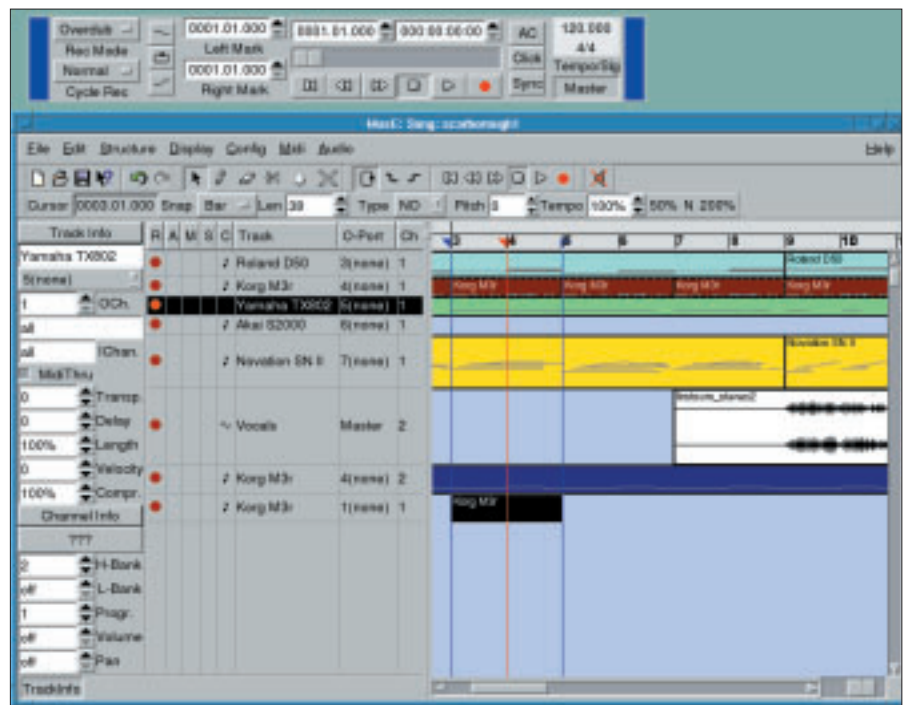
Overdub
Rec Mode
Normal
Cycle Rec
0001.01.000
Left Mark
0001.01.000
Right Mark
0001.01.000
000 00.00:00
AC
Click
Sync
120.000
4/4
TempoSig
Master

MusE: Song: scarborough

File Edit Structure Display Config Midi Audio Help

Cursor 0000.01.000 Snap Bar Len 38 Type NO Pitch 0 Tempo 100% 50% N 200%

Track Info
Yamaha TX802
5(none)
1 OCh.
all
all IChan.
MidiThru
0 Transp.
0 Delay
100% Length
0 Velocity
100% Compr.
Channel Info
???
2 H-Bank
off L-Bank
1 Progr.
off Volume
off Pan
TrackInfo

| R | A | M | S | C | Track | O-Port | Ch |
|---|---|---|---|---|---|---|---|
| ● | | | | | Roland D50 | 3(none) | 1 |
| ● | | | | | Korg M3r | 4(none) | 1 |
| ● | | | | | Yamaha TX802 | 5(none) | 1 |
| ● | | | | | Akai S2000 | 6(none) | 1 |
| ● | | | | | Novation BN II | 7(none) | 1 |
| ● | | | | | Vocals | Master | 2 |
| ● | | | | | Korg M3r | 4(none) | 2 |
| ● | | | | | Korg M3r | 1(none) | 1 |

3 4 5 6 7 8 9 10
Roland D50
Korg M3r
Korg M3r
Korg M3r
Korg M3r
Novation BN II
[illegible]
Korg M3r